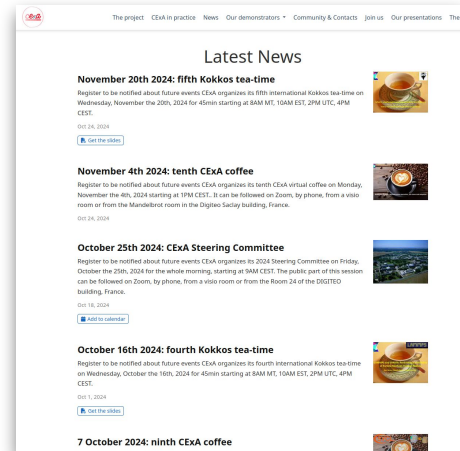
CExA

The project CExA in practice News Our demonstrators Community & Contacts Join us Our presentations The

Latest News

November 20th 2024: fifth Kokkos tea-time

Register to be notified about future events CExA organizes its fifth international Kokkos tea-time on Wednesday, November the 20th, 2024 for 45min starting at 8AM MT, 10AM EST, 2PM UTC, 4PM CEST.

Oct 24, 2024

Get the slides

November 4th 2024: tenth CExA coffee

Register to be notified about future events CExA organizes its tenth CExA virtual coffee on Monday, November the 4th, 2024 starting at 1PM CEST.. It can be followed on Zoom, by phone, from a visio room or from the Mandelbrot room in the Digiteo Saclay building, France.

Oct 24, 2024

October 25th 2024: CExA Steering Committee

Register to be notified about future events CExA organizes its 2024 Steering Committee on Friday, October the 25th, 2024 for the whole morning, starting at 9AM CEST. The public part of this session can be followed on Zoom, by phone, from a visio room or from the Room 24 of the DIGITEO building, France.

Oct 18, 2024

Add to calendar

October 16th 2024: fourth Kokkos tea-time

Register to be notified about future events CExA organizes its fourth international Kokkos tea-time on Wednesday, October the 16th, 2024 for 45min starting at 8AM MT, 10AM EST, 2PM UTC, 4PM CEST.

Oct 1, 2024

Get the slides

7 October 2024: ninth CExA coffee